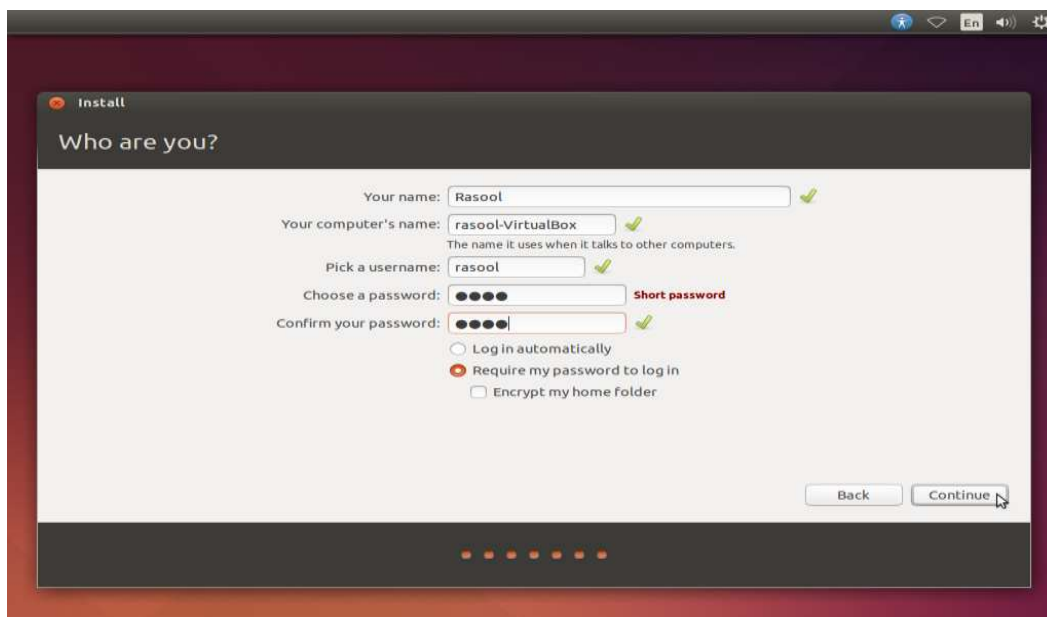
En

Install

Who are you?

Your name: Rasool

Your computer's name: rasool-VirtualBox

The name it uses when it talks to other computers.

Pick a username: rasool

Choose a password: ●●●● Short password

Confirm your password: ●●●●

Log in automatically

Require my password to log in

Encrypt my home folder

Back

Continue